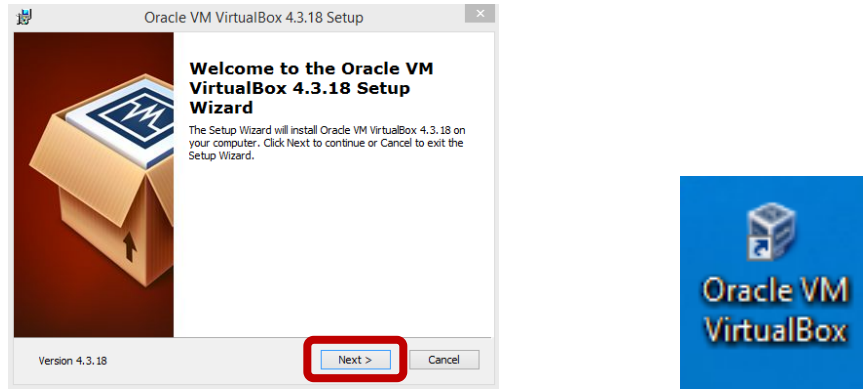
Oracle VM VirtualBox 4.3.18 Setup

Welcome to the Oracle VM VirtualBox 4.3.18 Setup Wizard

The Setup Wizard will install Oracle VM VirtualBox 4.3.18 on your computer. Click Next to continue or Cancel to exit the Setup Wizard.

Version 4.3.18

Next >

Cancel

Oracle VM VirtualBox